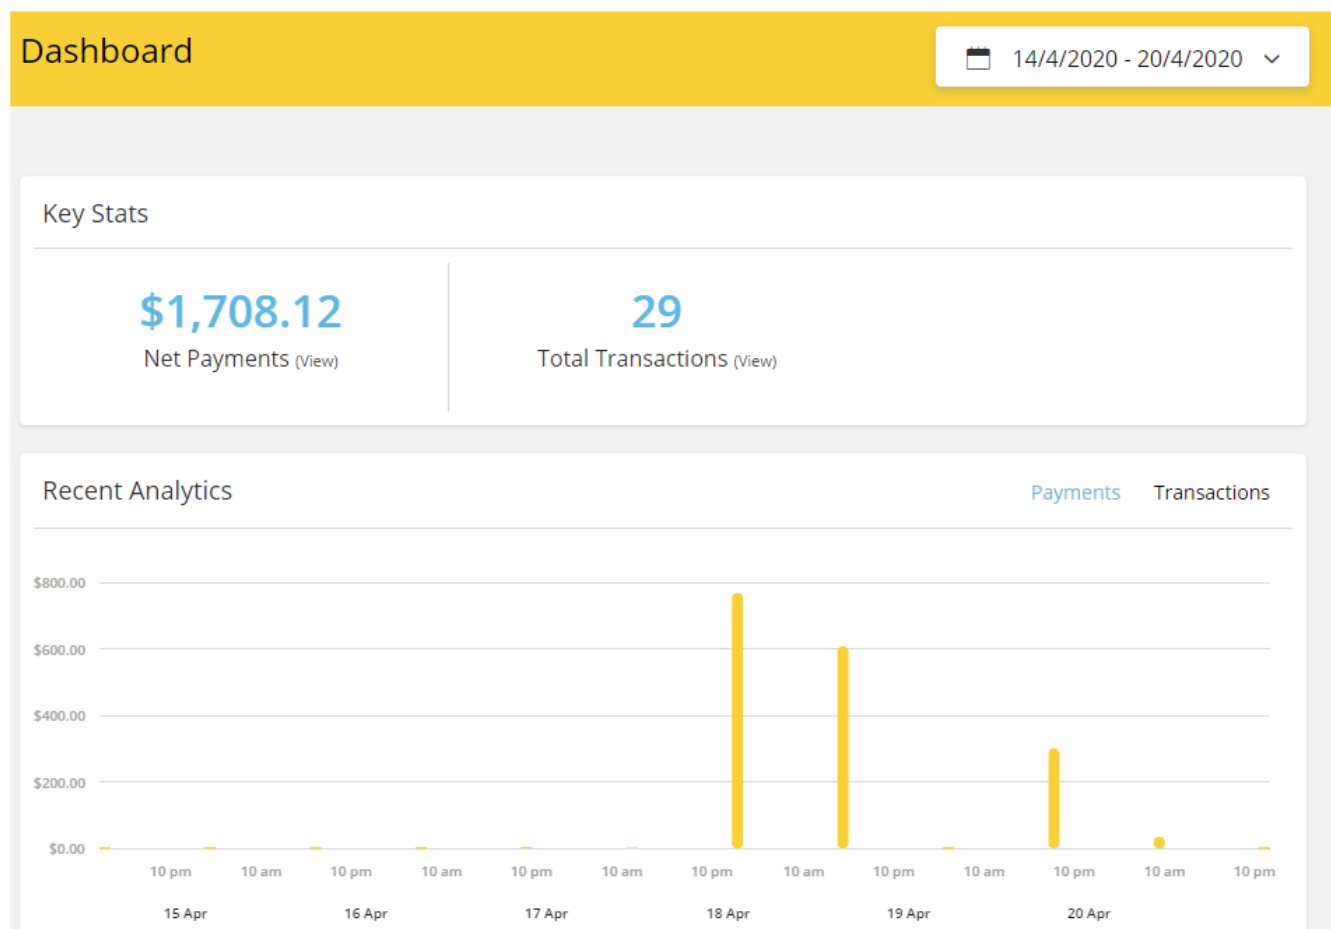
Dashboard

14/4/2020 - 20/4/2020

Key Stats

$1,708.12
Net Payments (View)

29
Total Transactions (View)

Recent Analytics

Payments Transactions

$800.00
$600.00
$400.00
$200.00
$0.00

10 pm 10 am 10 pm 10 am 10 pm 10 am 10 pm 10 am 10 pm 10 am 10 pm 10 am 10 pm

15 Apr 16 Apr 17 Apr 18 Apr 19 Apr 20 Apr